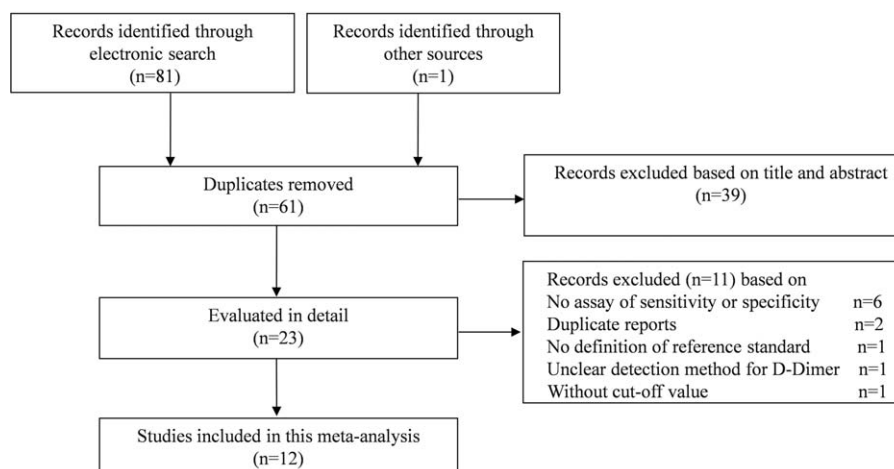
Records identified through electronic search
(n=81)

Records identified through other sources
(n=1)

Duplicates removed
(n=61)

Records excluded based on title and abstract
(n=39)

Evaluated in detail
(n=23)

Records excluded (n=11) based on
No assay of sensitivity or specificity n=6
Duplicate reports n=2
No definition of reference standard n=1
Unclear detection method for D-Dimer n=1
Without cut-off value n=1

Studies included in this meta-analysis
(n=12)